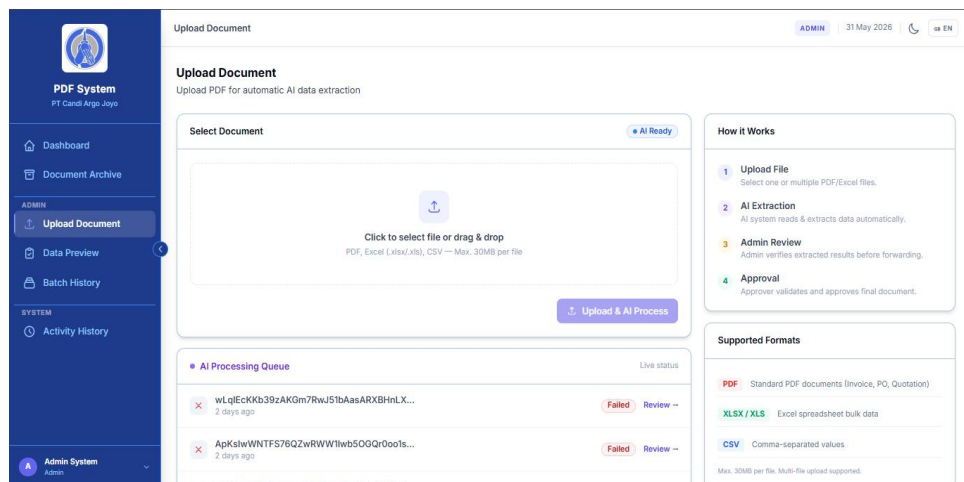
PDF System
PT Candi Argo Joyo

Dashboard
Document Archive
ADMIN
Upload Document
Data Preview
Batch History
SYSTEM
Activity History

Admin System
Admin

Upload Document

ADMIN | 31 May 2026 | EN

Upload Document
Upload PDF for automatic AI data extraction

Select Document
● AI Ready

Click to select file or drag & drop
PDF, Excel (.xlsx/.xls), CSV — Max. 30MB per file

Upload & AI Process

● AI Processing Queue
Live status

wLqIEcKKb39zAKGm7RwJ51bAasARXBHnLX...
2 days ago
Failed
Review →

ApKslwWNTFS76QZwRWW1lwb5OGQr0oo1s...
2 days ago
Failed
Review →

How it Works

1 Upload File
Select one or multiple PDF/Excel files.

2 AI Extraction
AI system reads & extracts data automatically.

3 Admin Review
Admin verifies extracted results before forwarding.

4 Approval
Approver validates and approves final document.

Supported Formats

PDF Standard PDF documents (Invoice, PO, Quotation)

XLSX / XLS Excel spreadsheet bulk data

CSV Comma-separated values

Max. 30MB per file. Multi-file upload supported.